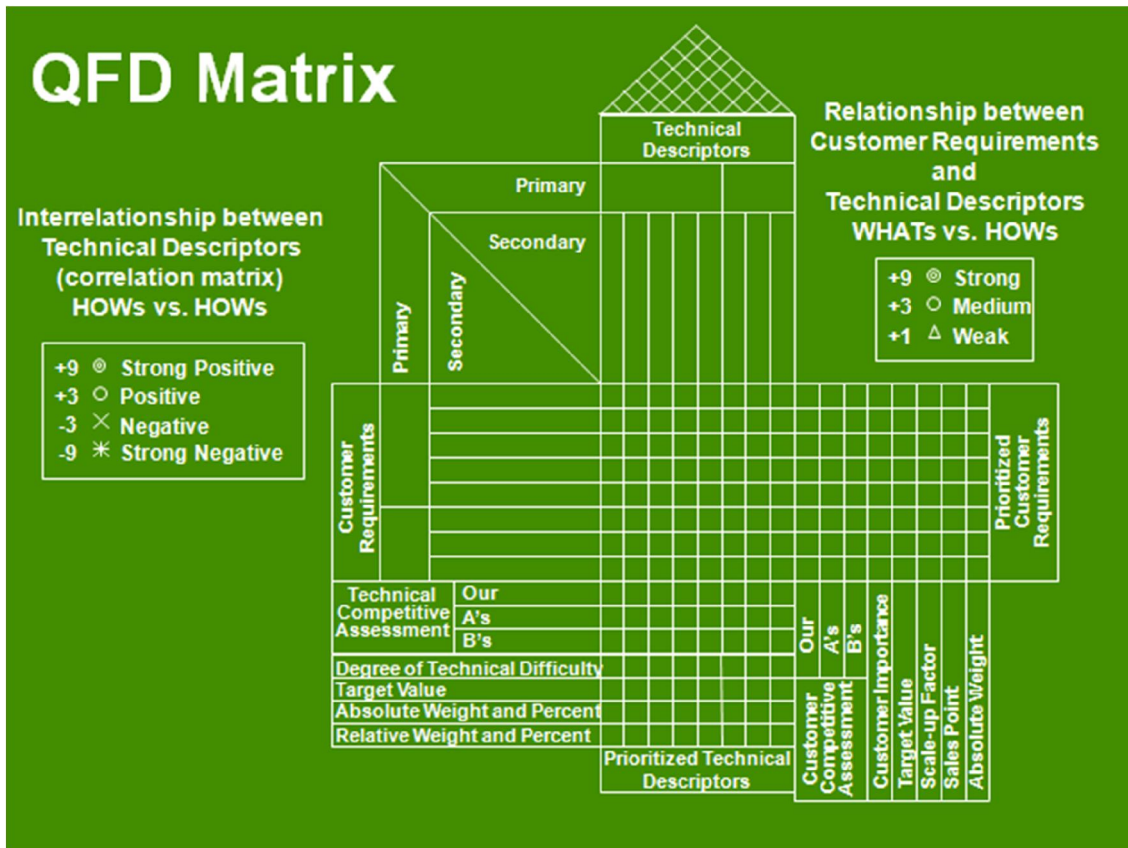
QFD Matrix

Interrelationship between Technical Descriptors (correlation matrix) HOWs vs. HOWs

+9 ◎ Strong Positive
+3 ○ Positive
-3 × Negative
-9 ✳ Strong Negative

Technical Descriptors

Primary

Secondary

Primary

Secondary

Relationship between Customer Requirements and Technical Descriptors WHATs vs. HOWs

+9 ◎ Strong
+3 ○ Medium
+1 △ Weak

Customer Requirements

Prioritized Customer Requirements

Technical Competitive Assessment

Our
A's
B's

Degree of Technical Difficulty
Target Value
Absolute Weight and Percent
Relative Weight and Percent

Prioritized Technical Descriptors

Our
A's
B's

Customer Competitive Assessment

Customer Importance
Target Value
Scale-up Factor
Sales Point
Absolute Weight